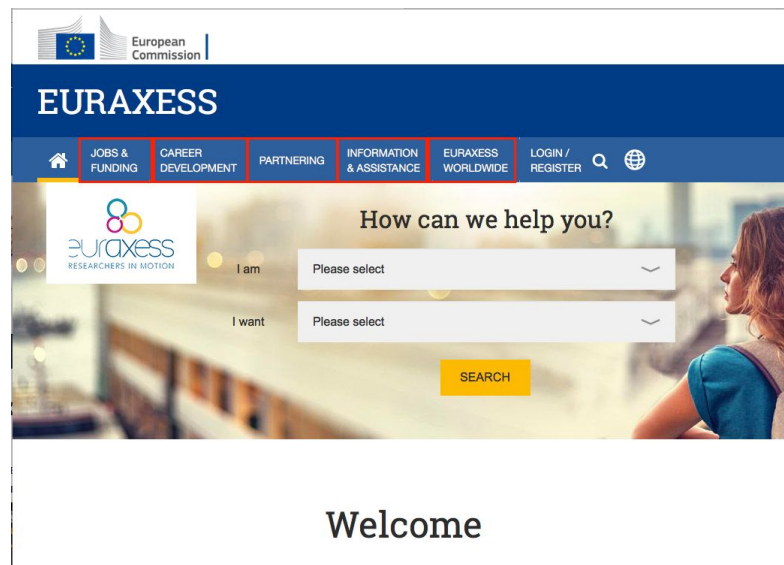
European Commission

EURAXESS

JOBS & FUNDING

CAREER DEVELOPMENT

PARTNERING

INFORMATION & ASSISTANCE

EURAXESS WORLDWIDE

LOGIN / REGISTER

euraxess
RESEARCHERS IN MOTION

How can we help you?

I am
Please select

I want
Please select

SEARCH

Welcome